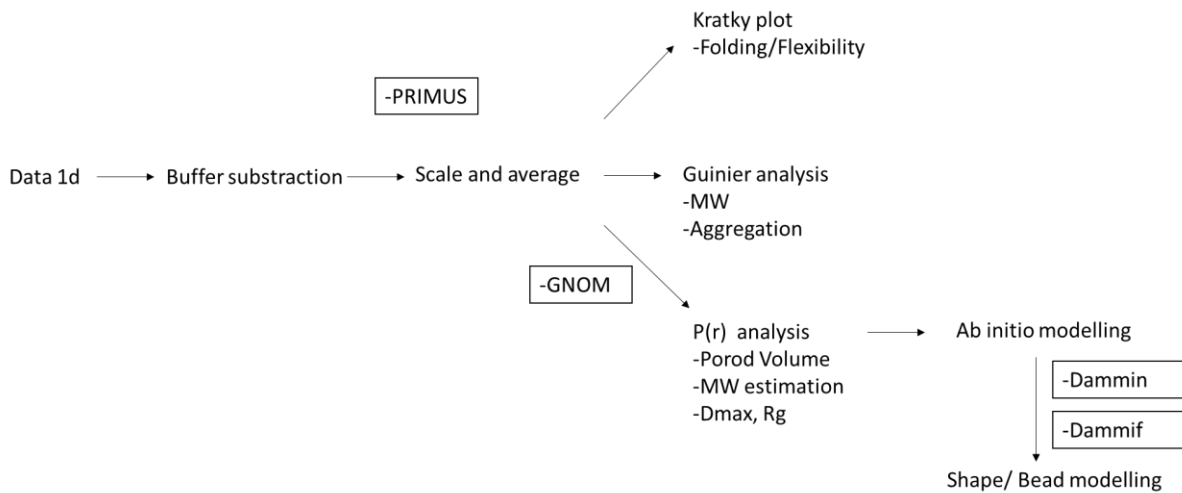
Kratky plot
-Folding/Flexibility

-PRIMUS

Data 1d → Buffer substraction → Scale and average → Guinier analysis
-MW
-Aggregation

-GNOM

P(r) analysis
-Porod Volume
-MW estimation
-Dmax, Rg

Ab initio modelling

-Dammin

-Dammif

Shape/ Bead modelling